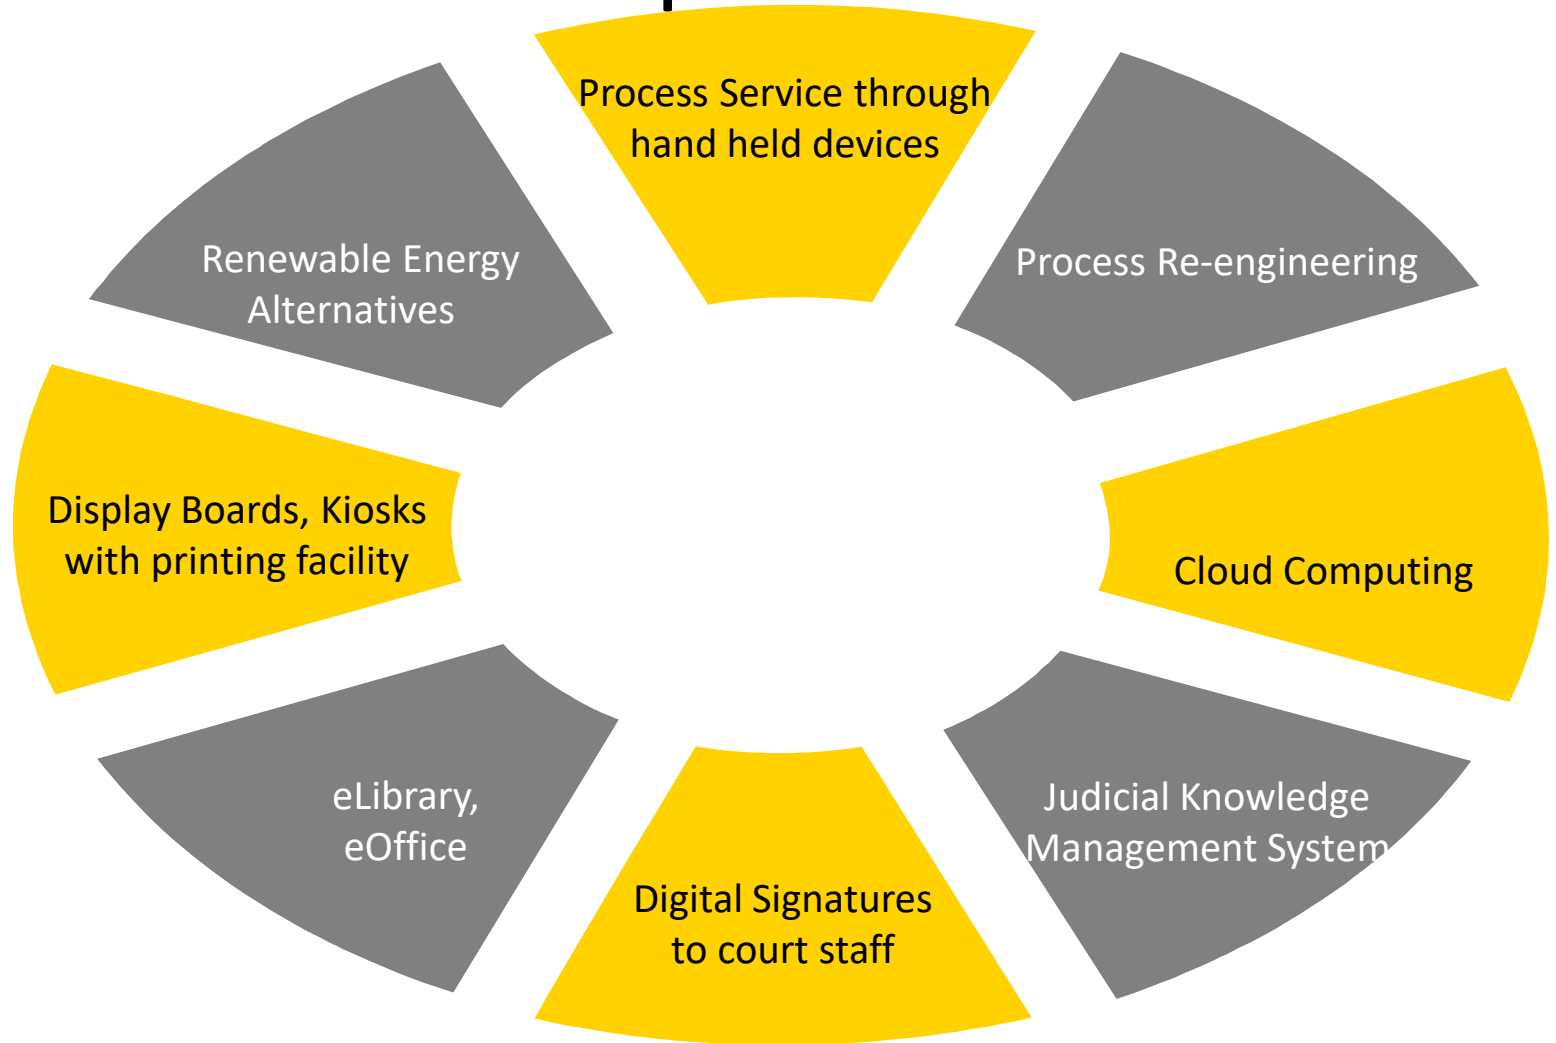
Process Service through hand held devices

Process Re-engineering

Cloud Computing

Judicial Knowledge Management System

Digital Signatures to court staff

eLibrary, eOffice

Display Boards, Kiosks with printing facility

Renewable Energy Alternatives